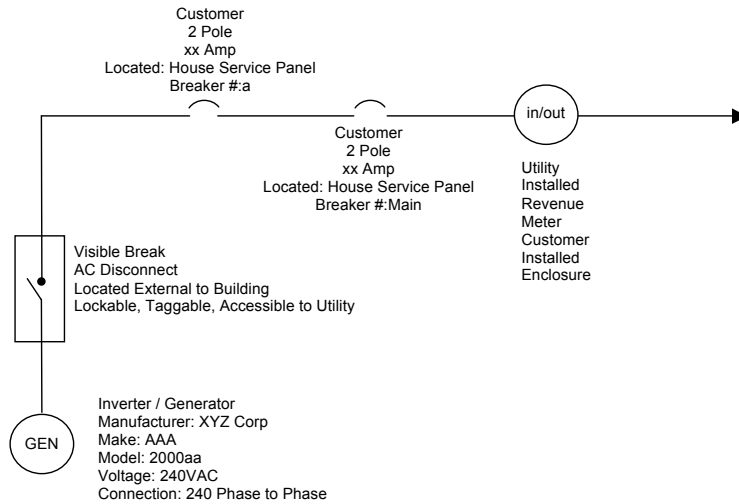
Customer
2 Pole
xx Amp
Located: House Service Panel
Breaker #:a

in/out

Customer
2 Pole
xx Amp
Located: House Service Panel
Breaker #:Main

Utility
Installed
Revenue
Meter
Customer
Installed
Enclosure

Visible Break
AC Disconnect
Located External to Building
Lockable, Taggable, Accessible to Utility

GEN

Inverter / Generator
Manufacturer: XYZ Corp
Make: AAA
Model: 2000aa
Voltage: 240VAC
Connection: 240 Phase to Phase